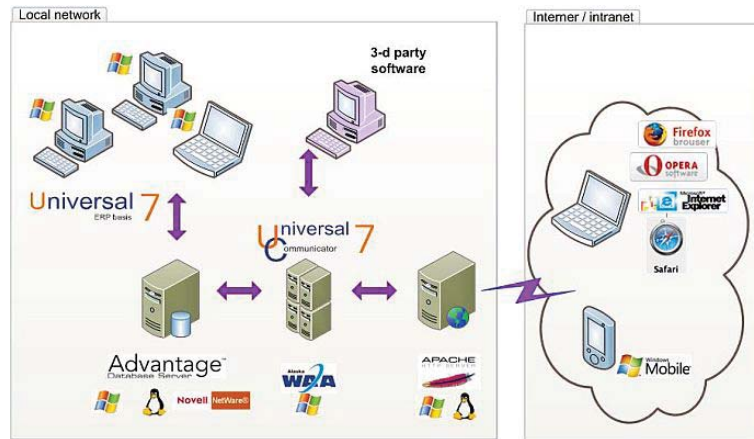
Local network

Internet / intranet

3-d party software

Universal 7
ERP basis

Universal 7
Communicator

Advantage™
Database Server

Novell NetWare®

Alaska WAA

APACHE
HTTP SERVER

Firefox
brouser

OPERA
software

Microsoft Internet Explorer

Safari

Windows Mobile